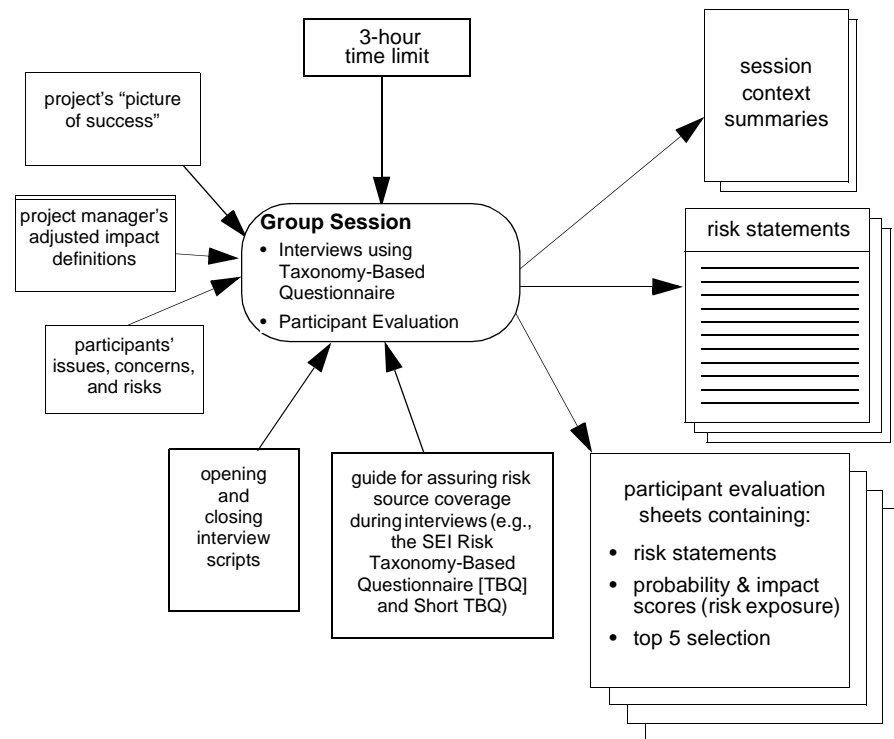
3-hour time limit

project's "picture of success"

project manager's adjusted impact definitions

participants' issues, concerns, and risks

Group Session
• Interviews using Taxonomy-Based Questionnaire
• Participant Evaluation

opening and closing interview scripts

guide for assuring risk source coverage during interviews (e.g., the SEI Risk Taxonomy-Based Questionnaire [TBQ] and Short TBQ)

session context summaries

risk statements

participant evaluation sheets containing:
• risk statements
• probability & impact scores (risk exposure)
• top 5 selection